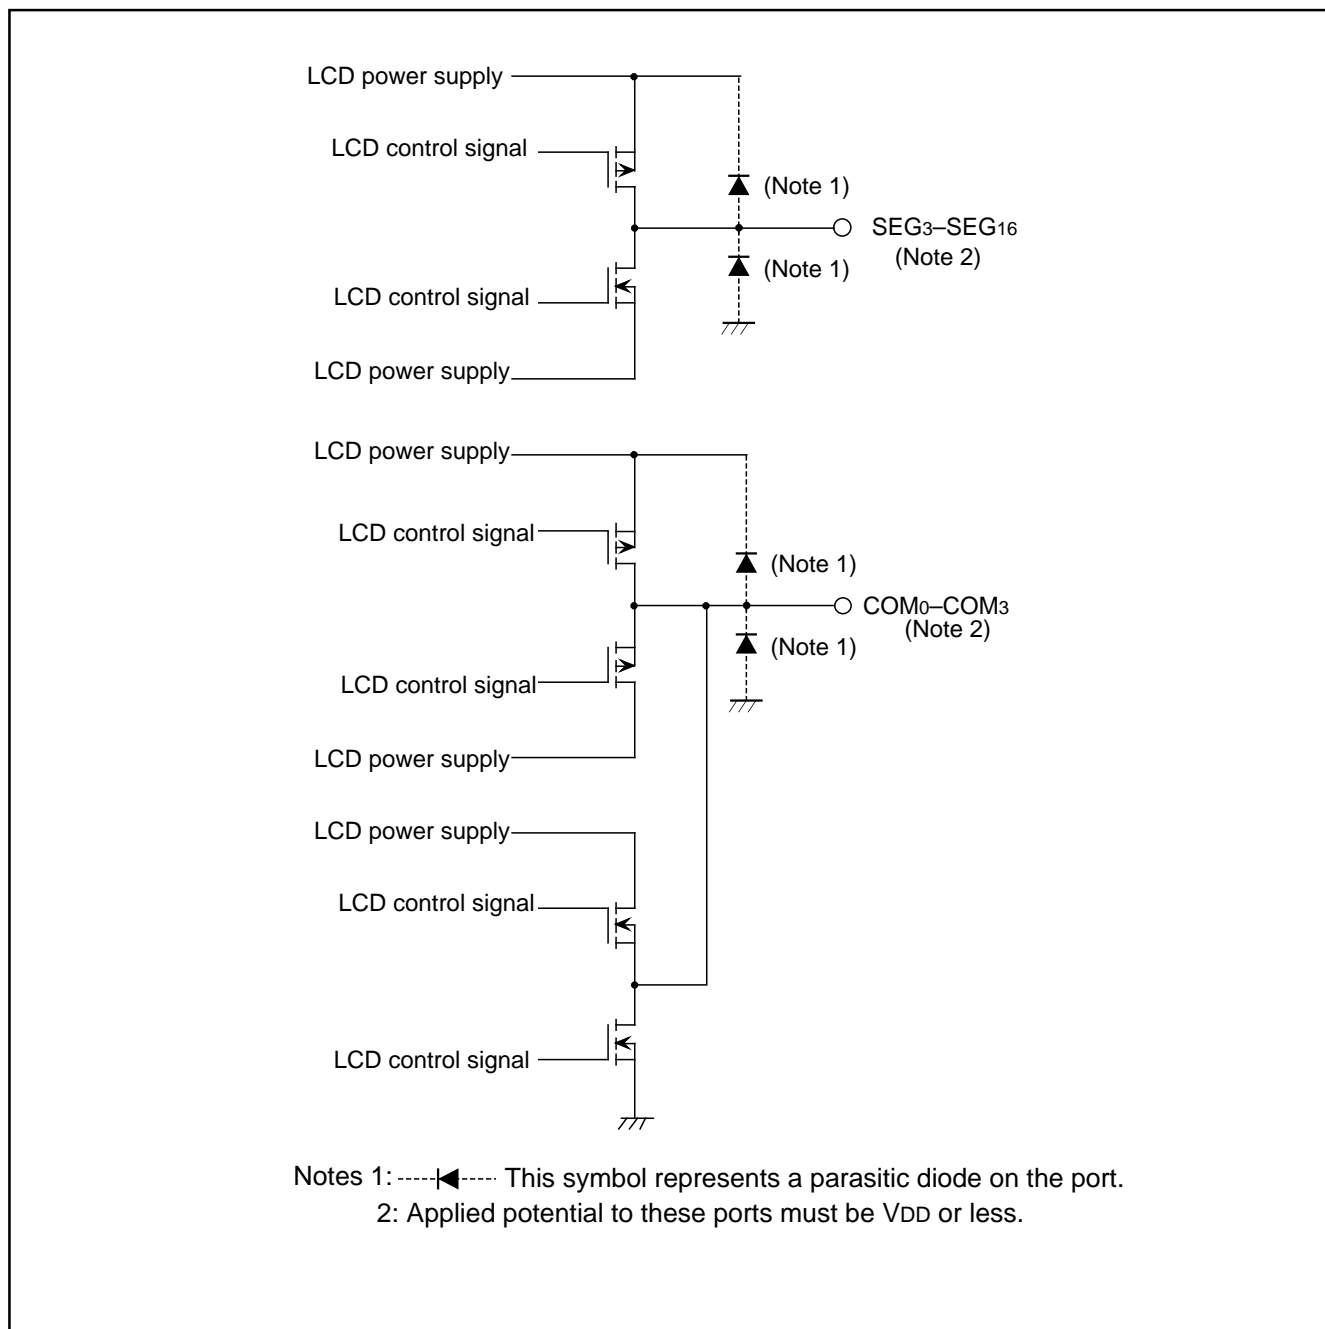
LCD power supply

LCD control signal

(Note 1)

SEG$_3$–SEG$_{16}$
(Note 2)

(Note 1)

LCD control signal

LCD power supply

LCD power supply

LCD control signal

(Note 1)

COM$_0$–COM$_3$
(Note 2)

(Note 1)

LCD control signal

LCD power supply

LCD power supply

LCD control signal

LCD control signal

Notes 1: This symbol represents a parasitic diode on the port.
2: Applied potential to these ports must be V$_{DD}$ or less.